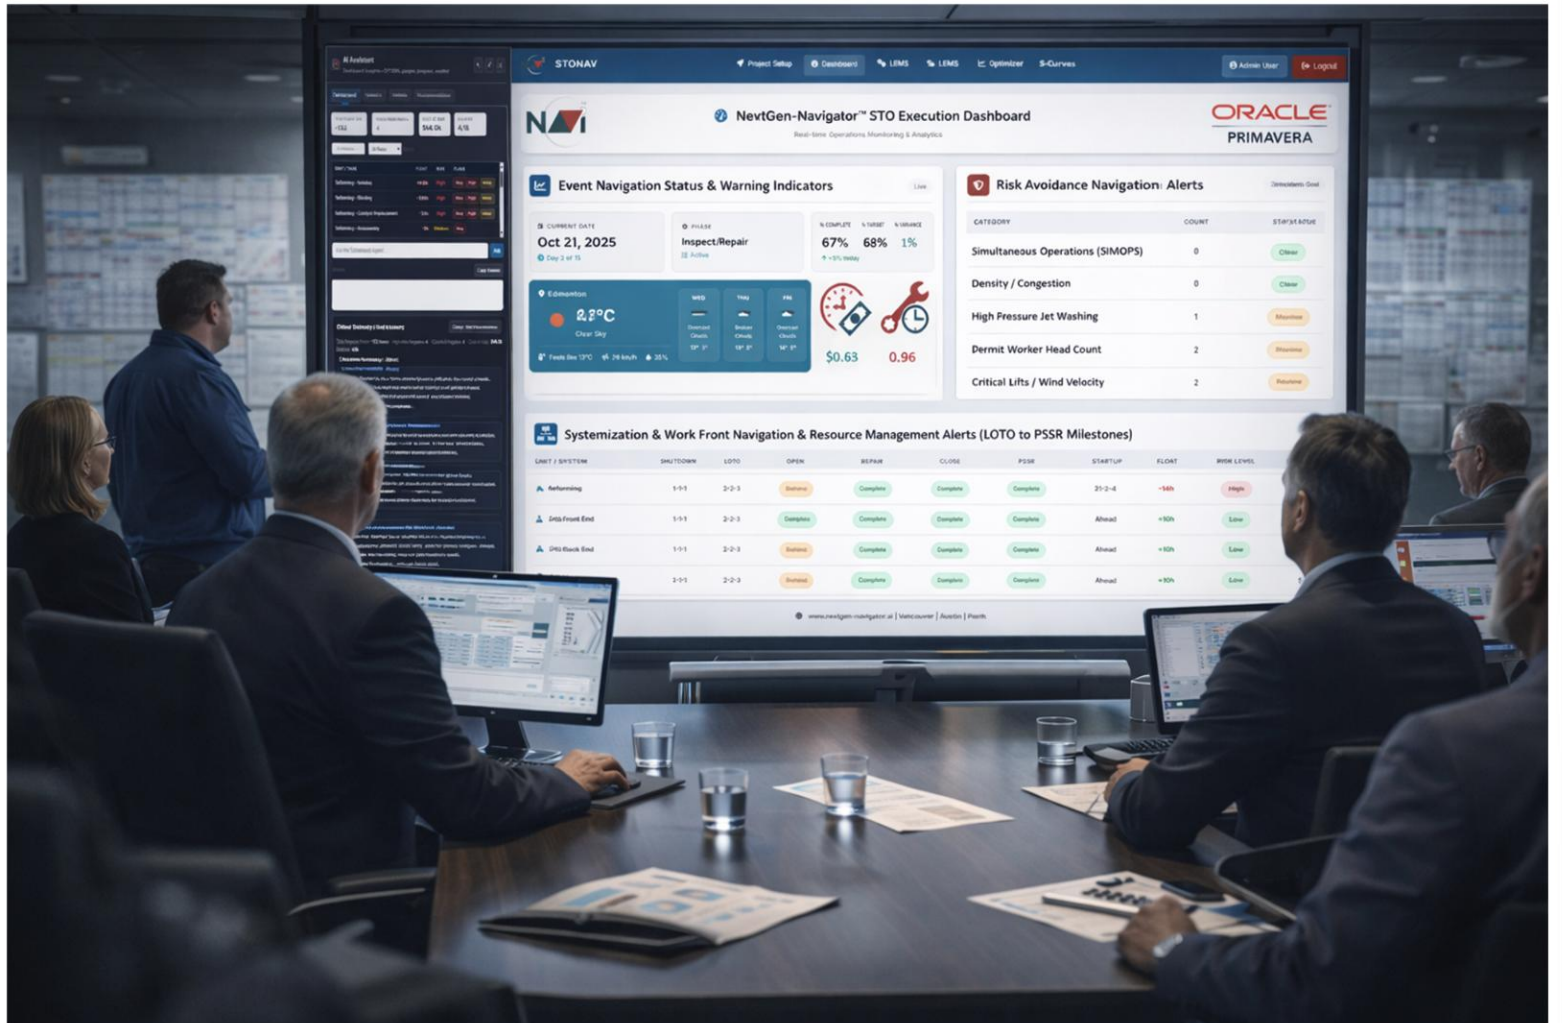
AI Assistant

STONAV

Project Setup
Dashboard
LEMS
LEMS
Optimizer
S-Curves
Admin User
Logout

NAVI

NevtGen-Navigator™ STO Execution Dashboard

Real-time Operations Monitoring & Analytics

ORACLE
PRIMAVERA

Event Navigation Status & Warning Indicators

Live

CURRENT DATE
Oct 21, 2025
Day 2 of 15

PHASE
Inspect/Repair
Active

% COMPLETE 67%
% TARGET 68%
% VARIANCE 1%

Edmonton
2.2°C
Clear Sky

WED
THU
FRI

$0.63
0.96

Risk Avoidance Navigation Alerts

| CATEGORY | COUNT | STATUS |
|---|---|---|
| Simultaneous Operations (SIMOPS) | 0 | Clear |
| Density / Congestion | 0 | Clear |
| High Pressure Jet Washing | 1 | Monitor |
| Permit Worker Head Count | 2 | Monitor |
| Critical Lifts / Wind Velocity | 2 | Monitor |

Systemization & Work Front Navigation & Resource Management Alerts (LOTO to PSSR Milestones)

| UNIT / SYSTEM | SHUTDOWN | LOTO | OPEN | REPAIR | CLOSE | PSSR | STARTUP | FLOAT | RISK LEVEL |
|---|---|---|---|---|---|---|---|---|---|
| Reforming | 1-1-1 | 2-2-3 | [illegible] | Complete | Complete | Complete | 3-1-2-4 | -14h | High |
| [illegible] Front End | 1-1-1 | 2-2-3 | Complete | Complete | Complete | Complete | Ahead | +10h | Low |
| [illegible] Back End | 1-1-1 | 2-2-3 | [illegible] | Complete | Complete | Complete | Ahead | +10h | Low |
| | 2-1-1 | 2-2-3 | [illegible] | Complete | Complete | Complete | Ahead | +10h | Low |

www.nextgen-navigator.ai | Vancouver | Austin | Perth